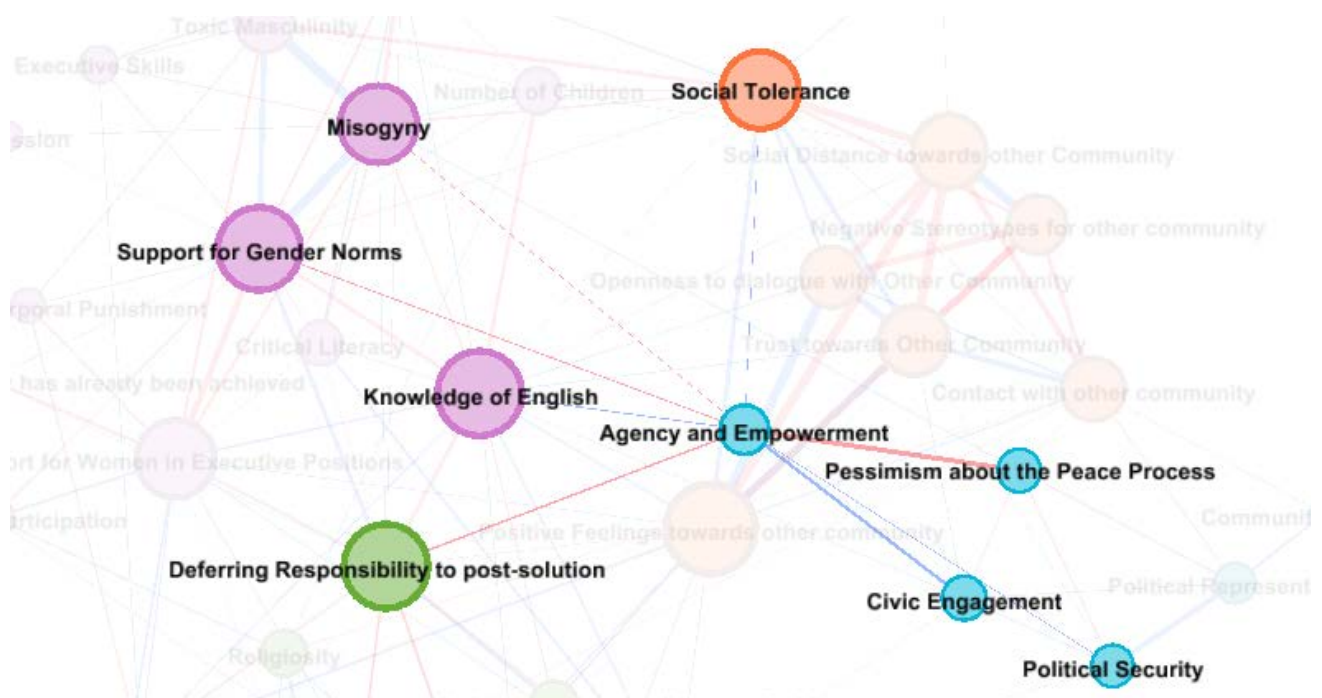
Toxic Masculinity
Executive Skills
Number of Children
Social Tolerance
Misogyny
ssion
Social Distance towards other Community
Negative Stereotypes for other community
Support for Gender Norms
Openness to dialogue with Other Community
rporal Punishment
Critical Literacy
Trust towards Other Community
has already been achieved
Contact with other community
Knowledge of English
Agency and Empowerment
rt for Women in Executive Positions
Pessimism about the Peace Process
rticipation
Positive Feelings towards other community
Communit
Deferring Responsibility to post-solution
Civic Engagement
Political Represent
Religiosity
Political Security